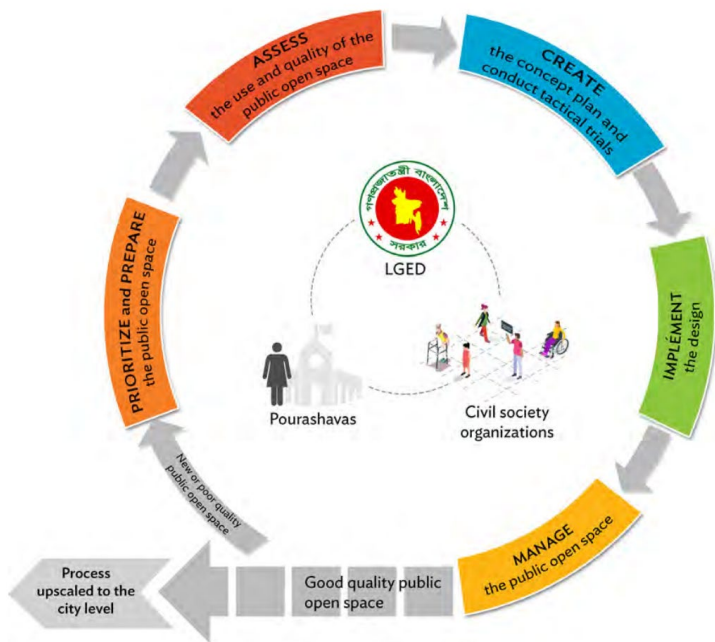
ASSESS
the use and quality of the public open space

CREATE
the concept plan and conduct tactical trials

IMPLEMENT
the design

MANAGE
the public open space

Good quality public open space

Process upscaled to the city level

New or poor quality public open space

PRIORITIZE and PREPARE
the public open space

গণপ্রজাতন্ত্রী বাংলাদেশ সরকার

LGED

Pourashavas

Civil society organizations